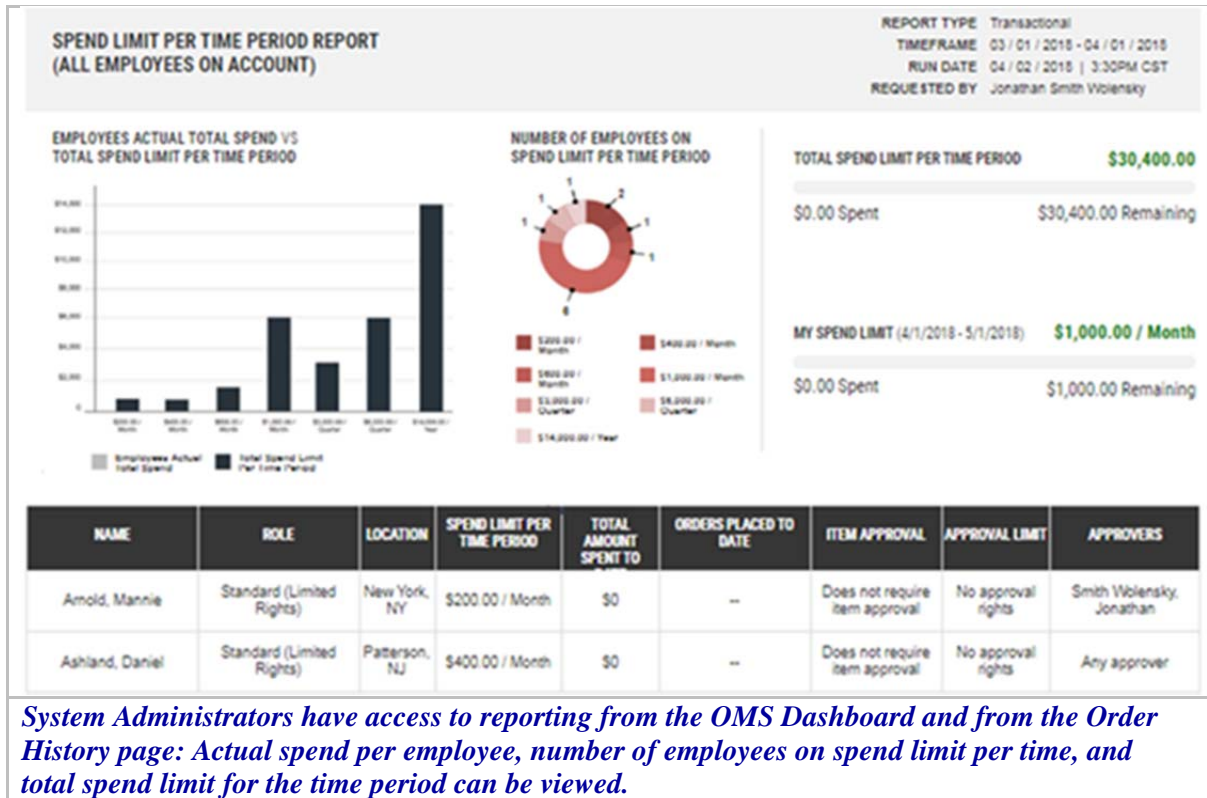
SPEND LIMIT PER TIME PERIOD REPORT
(ALL EMPLOYEES ON ACCOUNT)

REPORT TYPE Transactional
TIMEFRAME 03 / 01 / 2018 - 04 / 01 / 2018
RUN DATE 04 / 02 / 2018 | 3:30PM CST
REQUESTED BY Jonathan Smith Wolensky

EMPLOYEES ACTUAL TOTAL SPEND VS TOTAL SPEND LIMIT PER TIME PERIOD

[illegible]

Employees Actual Total Spend
Total Spend Limit Per Time Period

NUMBER OF EMPLOYEES ON SPEND LIMIT PER TIME PERIOD

1 1 2 1 1 1 6

$200.00 / Month
$400.00 / Month
$600.00 / Month
$1,000.00 / Month
$3,000.00 / Quarter
$6,000.00 / Quarter
$14,000.00 / Year

TOTAL SPEND LIMIT PER TIME PERIOD $30,400.00
$0.00 Spent $30,400.00 Remaining

MY SPEND LIMIT (4/1/2018 - 5/1/2018) $1,000.00 / Month
$0.00 Spent $1,000.00 Remaining

| NAME | ROLE | LOCATION | SPEND LIMIT PER TIME PERIOD | TOTAL AMOUNT SPENT TO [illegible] | ORDERS PLACED TO DATE | ITEM APPROVAL | APPROVAL LIMIT | APPROVERS |
|---|---|---|---|---|---|---|---|---|
| Arnold, Mannie | Standard (Limited Rights) | New York, NY | $200.00 / Month | $0 | -- | Does not require item approval | No approval rights | Smith Wolensky, Jonathan |
| Ashland, Daniel | Standard (Limited Rights) | Patterson, NJ | $400.00 / Month | $0 | -- | Does not require item approval | No approval rights | Any approver |

System Administrators have access to reporting from the OMS Dashboard and from the Order History page: Actual spend per employee, number of employees on spend limit per time, and total spend limit for the time period can be viewed.